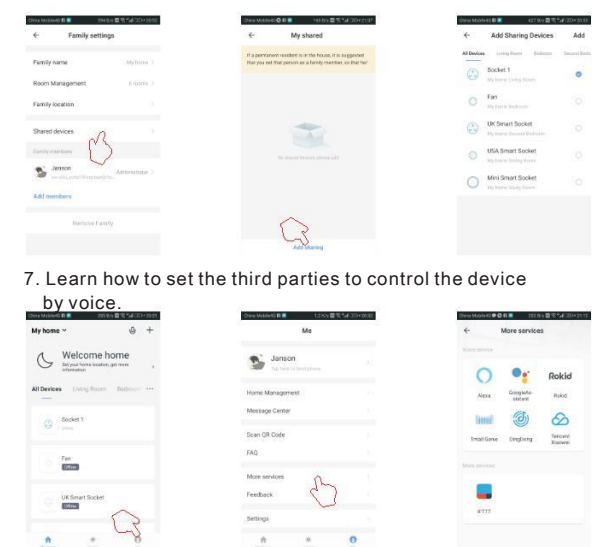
Family settings

Family name My home

Room Management

Family location

Shared devices

Family members

Janson Administrator

Add members

Remove Family

My shared

If a permanent resident is in the house, it is suggested that you set that person as a family member, so that he/

No shared devices

Add Sharing

Add Sharing Devices Add

All Devices Living Room Bedroom Second Bedroom

Socket 1
My home Living Room

Fan
My home Bedroom

UK Smart Socket
My home Second Bedroom

USA Smart Socket
My home Dining Room

Mini Smart Socket
My home Study Room

7. Learn how to set the third parties to control the device by voice.

My home

Welcome home
Set your home location, get more information

All Devices Living Room Bedroom ···

Socket 1

Fan
Offline

UK Smart Socket
Offline

Me

Janson

Home Management

Message Center

Scan QR Code

FAQ

More services

Feedback

Settings

More services

Alexa

Google Assistant

Rokid

Rokid

Small Game

DingDong

Tencent Xiaowei

IFTTT